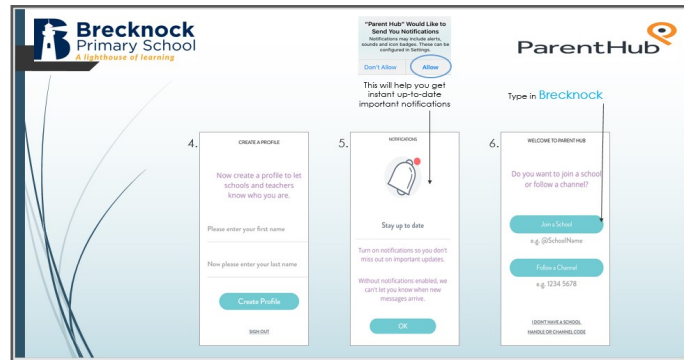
Brecknock Primary School
A lighthouse of learning

"Parent Hub" Would Like to Send You Notifications
Notifications may include alerts, sounds and icon badges. These can be configured in Settings.
Don't Allow
Allow

This will help you get instant up-to-date important notifications

ParentHub

Type in Brecknock

4.
CREATE A PROFILE
Now create a profile to let schools and teachers know who you are.
Please enter your first name
Now please enter your last name
Create Profile
SIGN OUT

5.
NOTIFICATIONS
Stay up to date
Turn on notifications so you don't miss out on important updates.
Without notifications enabled, we can't let you know when new messages arrive.
OK

6.
WELCOME TO PARENT HUB
Do you want to join a school or follow a channel?
Join a School
e.g. @SchoolName
Follow a Channel
e.g. 1234 5678
I DON'T HAVE A SCHOOL
HANDLE OR CHANNEL CODE